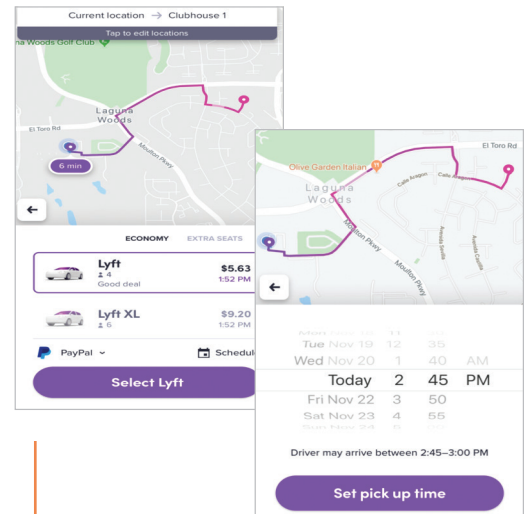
Current location → Clubhouse 1

Tap to edit locations

Laguna Woods Golf Club

Laguna Woods

El Toro Rd

Moulton Pkwy

6 min

←

ECONOMY

EXTRA SEATS

Lyft

4

Good deal

$5.63

1:52 PM

Lyft XL

6

$9.20

1:52 PM

PayPal

Schedule

Select Lyft

Olive Garden Italian

El Toro Rd

Laguna Woods

Calle Aragon

Moulton Pkwy

←

Mon

Tue Nov 19 12 35

Wed Nov 20 1 40 AM

Today 2 45 PM

Fri Nov 22 3 50

Sat Nov 23 4 55

Driver may arrive between 2:45–3:00 PM

Set pick up time